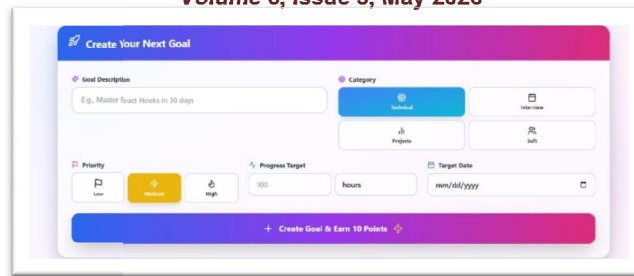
Volume 6, Issue 5, May 2025

Create Your Next Goal

Goal Description

E.g., Master React Hooks in 30 days

Category

Technical

Interview

Projects

Soft

Priority

Low

Medium

High

Progress Target

100

hours

Target Date

mm/dd/yyyy

+ Create Goal & Earn 10 Points